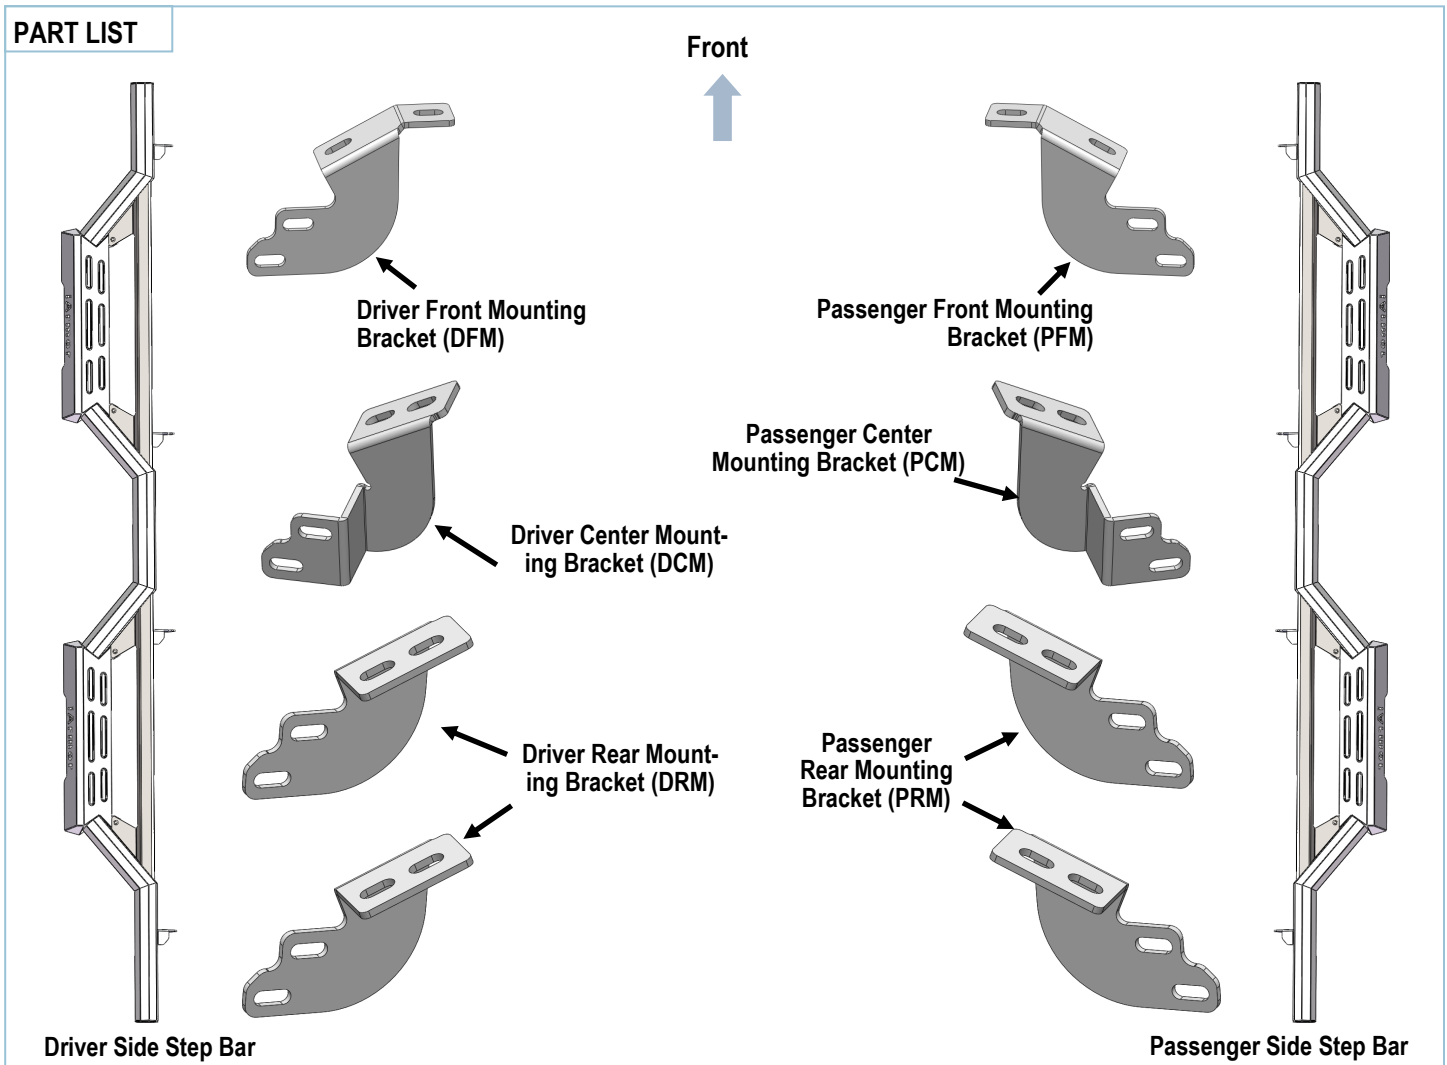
PART LIST

Front

Driver Front Mounting Bracket (DFM)

Passenger Front Mounting Bracket (PFM)

Passenger Center Mounting Bracket (PCM)

Driver Center Mounting Bracket (DCM)

Driver Rear Mounting Bracket (DRM)

Passenger Rear Mounting Bracket (PRM)

Driver Side Step Bar

Passenger Side Step Bar